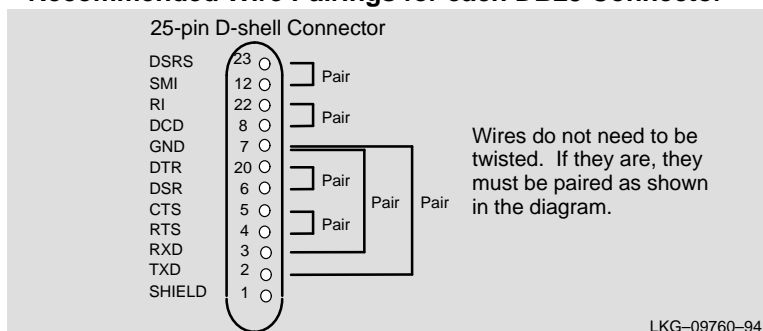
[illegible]

25-pin D-shell Connector

DSRS 23
SMI 12
RI 22
DCD 8
GND 7
DTR 20
DSR 6
CTS 5
RTS 4
RXD 3
TXD 2
SHIELD 1

Pair
Pair
Pair
Pair
Pair
Pair

Wires do not need to be twisted. If they are, they must be paired as shown in the diagram.

LKG–09760–94